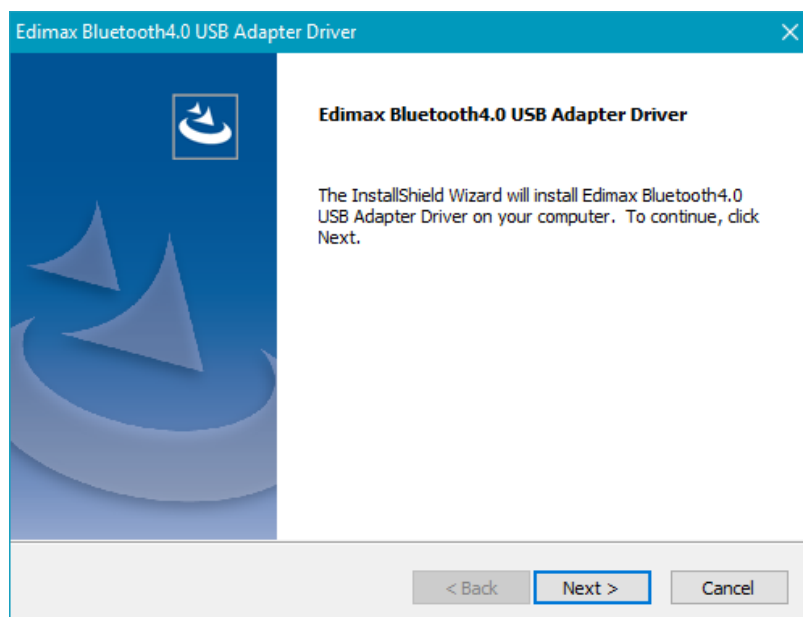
Edimax Bluetooth4.0 USB Adapter Driver

Edimax Bluetooth4.0 USB Adapter Driver

The InstallShield Wizard will install Edimax Bluetooth4.0 USB Adapter Driver on your computer. To continue, click Next.

< Back
Next >
Cancel